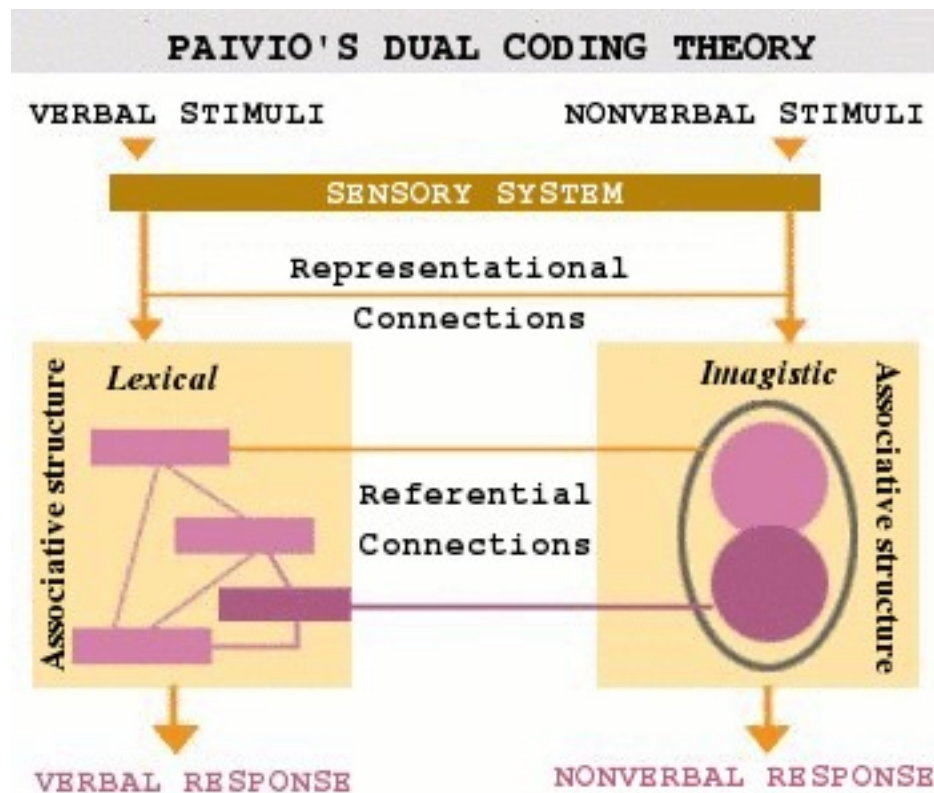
PAIVIO'S DUAL CODING THEORY

VERBAL STIMULI

NONVERBAL STIMULI

SENSORY SYSTEM

Representational Connections

Associative structure

Lexical

Imagistic

Associative structure

Referential Connections

VERBAL RESPONSE

NONVERBAL RESPONSE